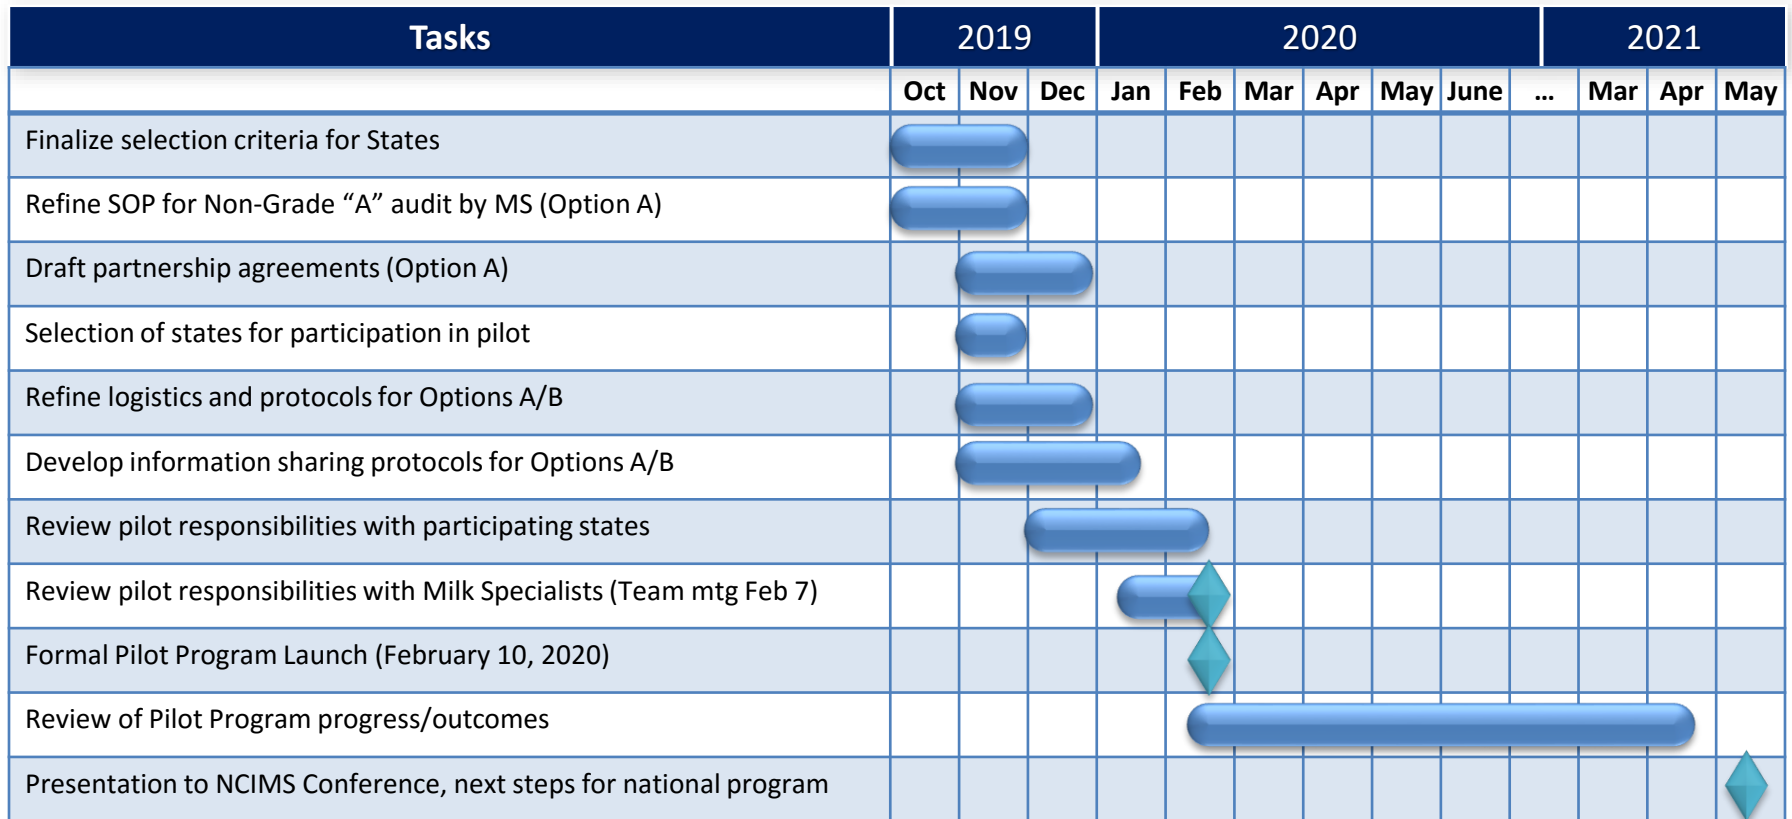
| Tasks | 2019 | | | 2020 | | | | | | | 2021 | | |
|---|---|---|---|---|---|---|---|---|---|---|---|---|---|
| | Oct | Nov | Dec | Jan | Feb | Mar | Apr | May | June | ... | Mar | Apr | May |
| Finalize selection criteria for States | | | | | | | | | | | | | |
| Refine SOP for Non-Grade “A” audit by MS (Option A) | | | | | | | | | | | | | |
| Draft partnership agreements (Option A) | | | | | | | | | | | | | |
| Selection of states for participation in pilot | | | | | | | | | | | | | |
| Refine logistics and protocols for Options A/B | | | | | | | | | | | | | |
| Develop information sharing protocols for Options A/B | | | | | | | | | | | | | |
| Review pilot responsibilities with participating states | | | | | | | | | | | | | |
| Review pilot responsibilities with Milk Specialists (Team mtg Feb 7) | | | | | | | | | | | | | |
| Formal Pilot Program Launch (February 10, 2020) | | | | | | | | | | | | | |
| Review of Pilot Program progress/outcomes | | | | | | | | | | | | | |
| Presentation to NCIMS Conference, next steps for national program | | | | | | | | | | | | | |